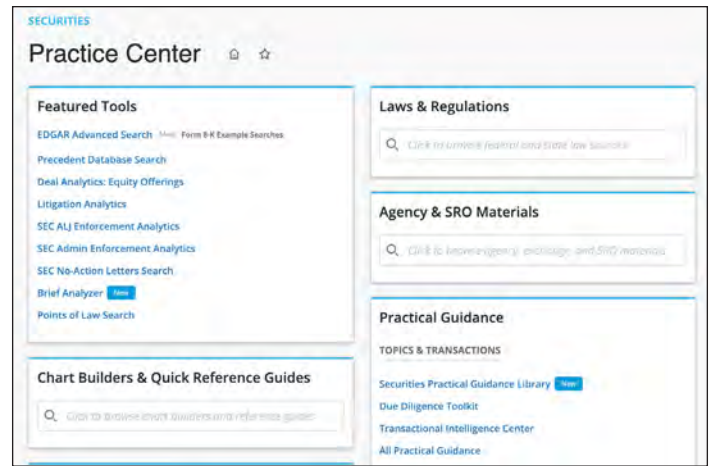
SECURITIES

Practice Center

Featured Tools

EDGAR Advanced Search Most: Form 8-K Example Searches

Precedent Database Search

Deal Analytics: Equity Offerings

Litigation Analytics

SEC ALJ Enforcement Analytics

SEC Admin Enforcement Analytics

SEC No-Action Letters Search

Brief Analyzer New

Points of Law Search

Chart Builders & Quick Reference Guides

Click to browse chart builders and reference guides

Laws & Regulations

Click to browse federal and state law sources

Agency & SRO Materials

Click to browse agency, exchange, and SRO materials

Practical Guidance

TOPICS & TRANSACTIONS

Securities Practical Guidance Library New

Due Diligence Toolkit

Transactional Intelligence Center

All Practical Guidance